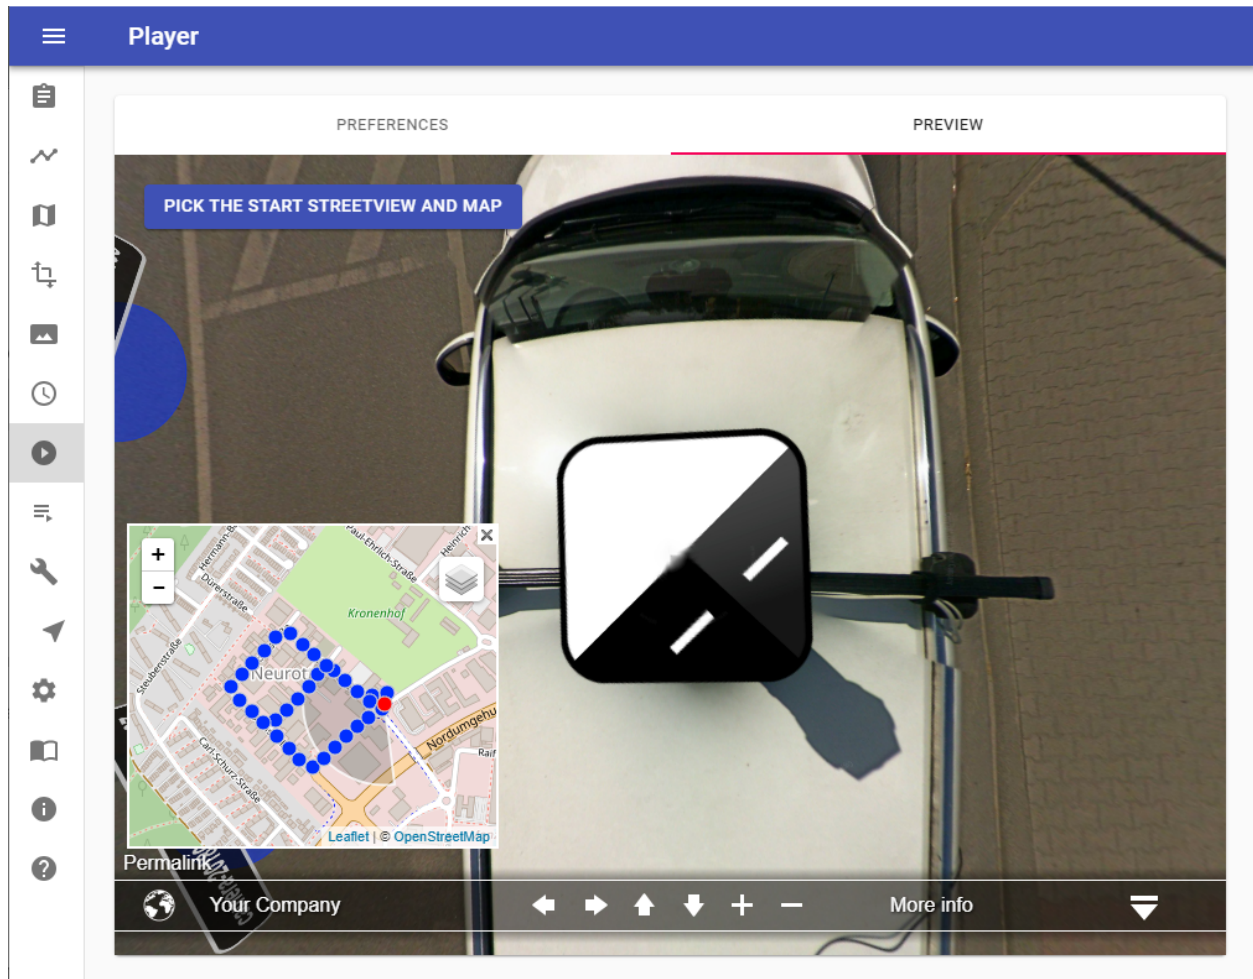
Player

PREFERENCES

PREVIEW

PICK THE START STREETVIEW AND MAP

+
−

Hermann-S
Dürerstraße
Paul-Ehrlich-Straße
Heinrich
Kronenhof
Steubenstraße
Neurot
Carl-Schurz-Straße
Nordumgehu
Rai

Leaflet | © OpenStreetMap

Permalink

Your Company

More info